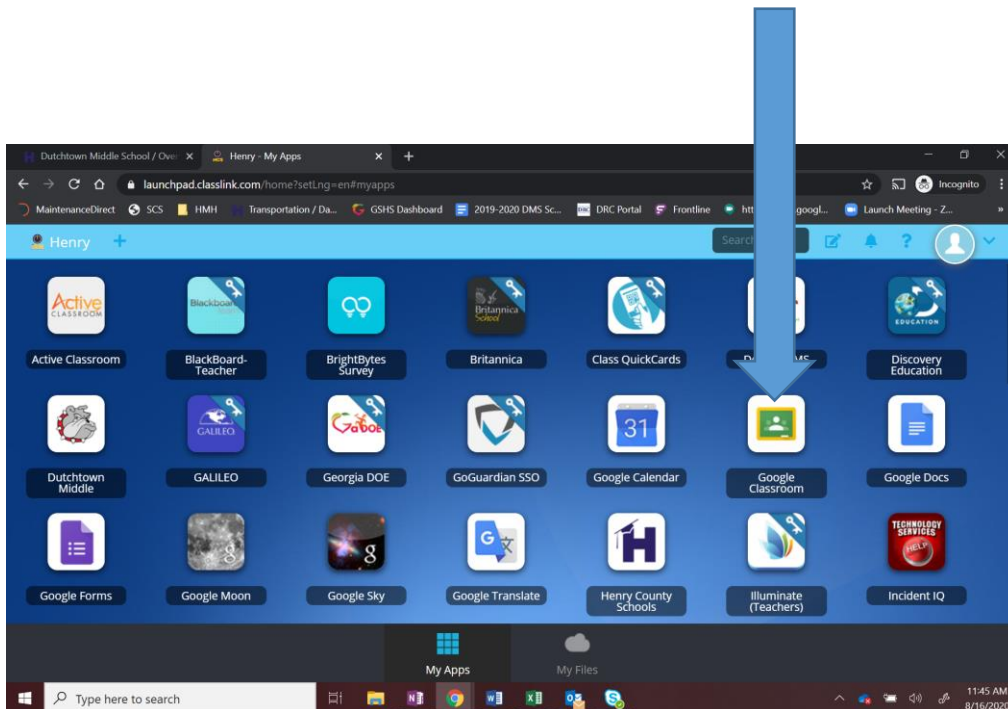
Dutchtown Middle School / Over ×
Henry - My Apps ×
+
launchpad.classlink.com/home?setLng=en#myapps
Incognito
MaintenanceDirect SCS HMH Transportation / Da... GSHS Dashboard 2019-2020 DMS Sc... DRC Portal Frontline htt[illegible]googl... Launch Meeting - Z...
Henry +
Searc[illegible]

Active CLASSROOM
Active Classroom
BlackBoard-Teacher
BrightBytes Survey
Britannica School
Britannica
Class QuickCards
D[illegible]MS
EDUCATION
Discovery Education

Dutchtown Middle
GALILEO
GALILEO
Georgia DOE
GoGuardian SSO
31
Google Calendar
Google Classroom
Google Docs

Google Forms
Google Moon
Google Sky
Google Translate
Henry County Schools
Illuminate (Teachers)
TECHNOLOGY SERVICES HELP
Incident IQ

My Apps
My Files

Type here to search
11:45 AM
8/16/2020